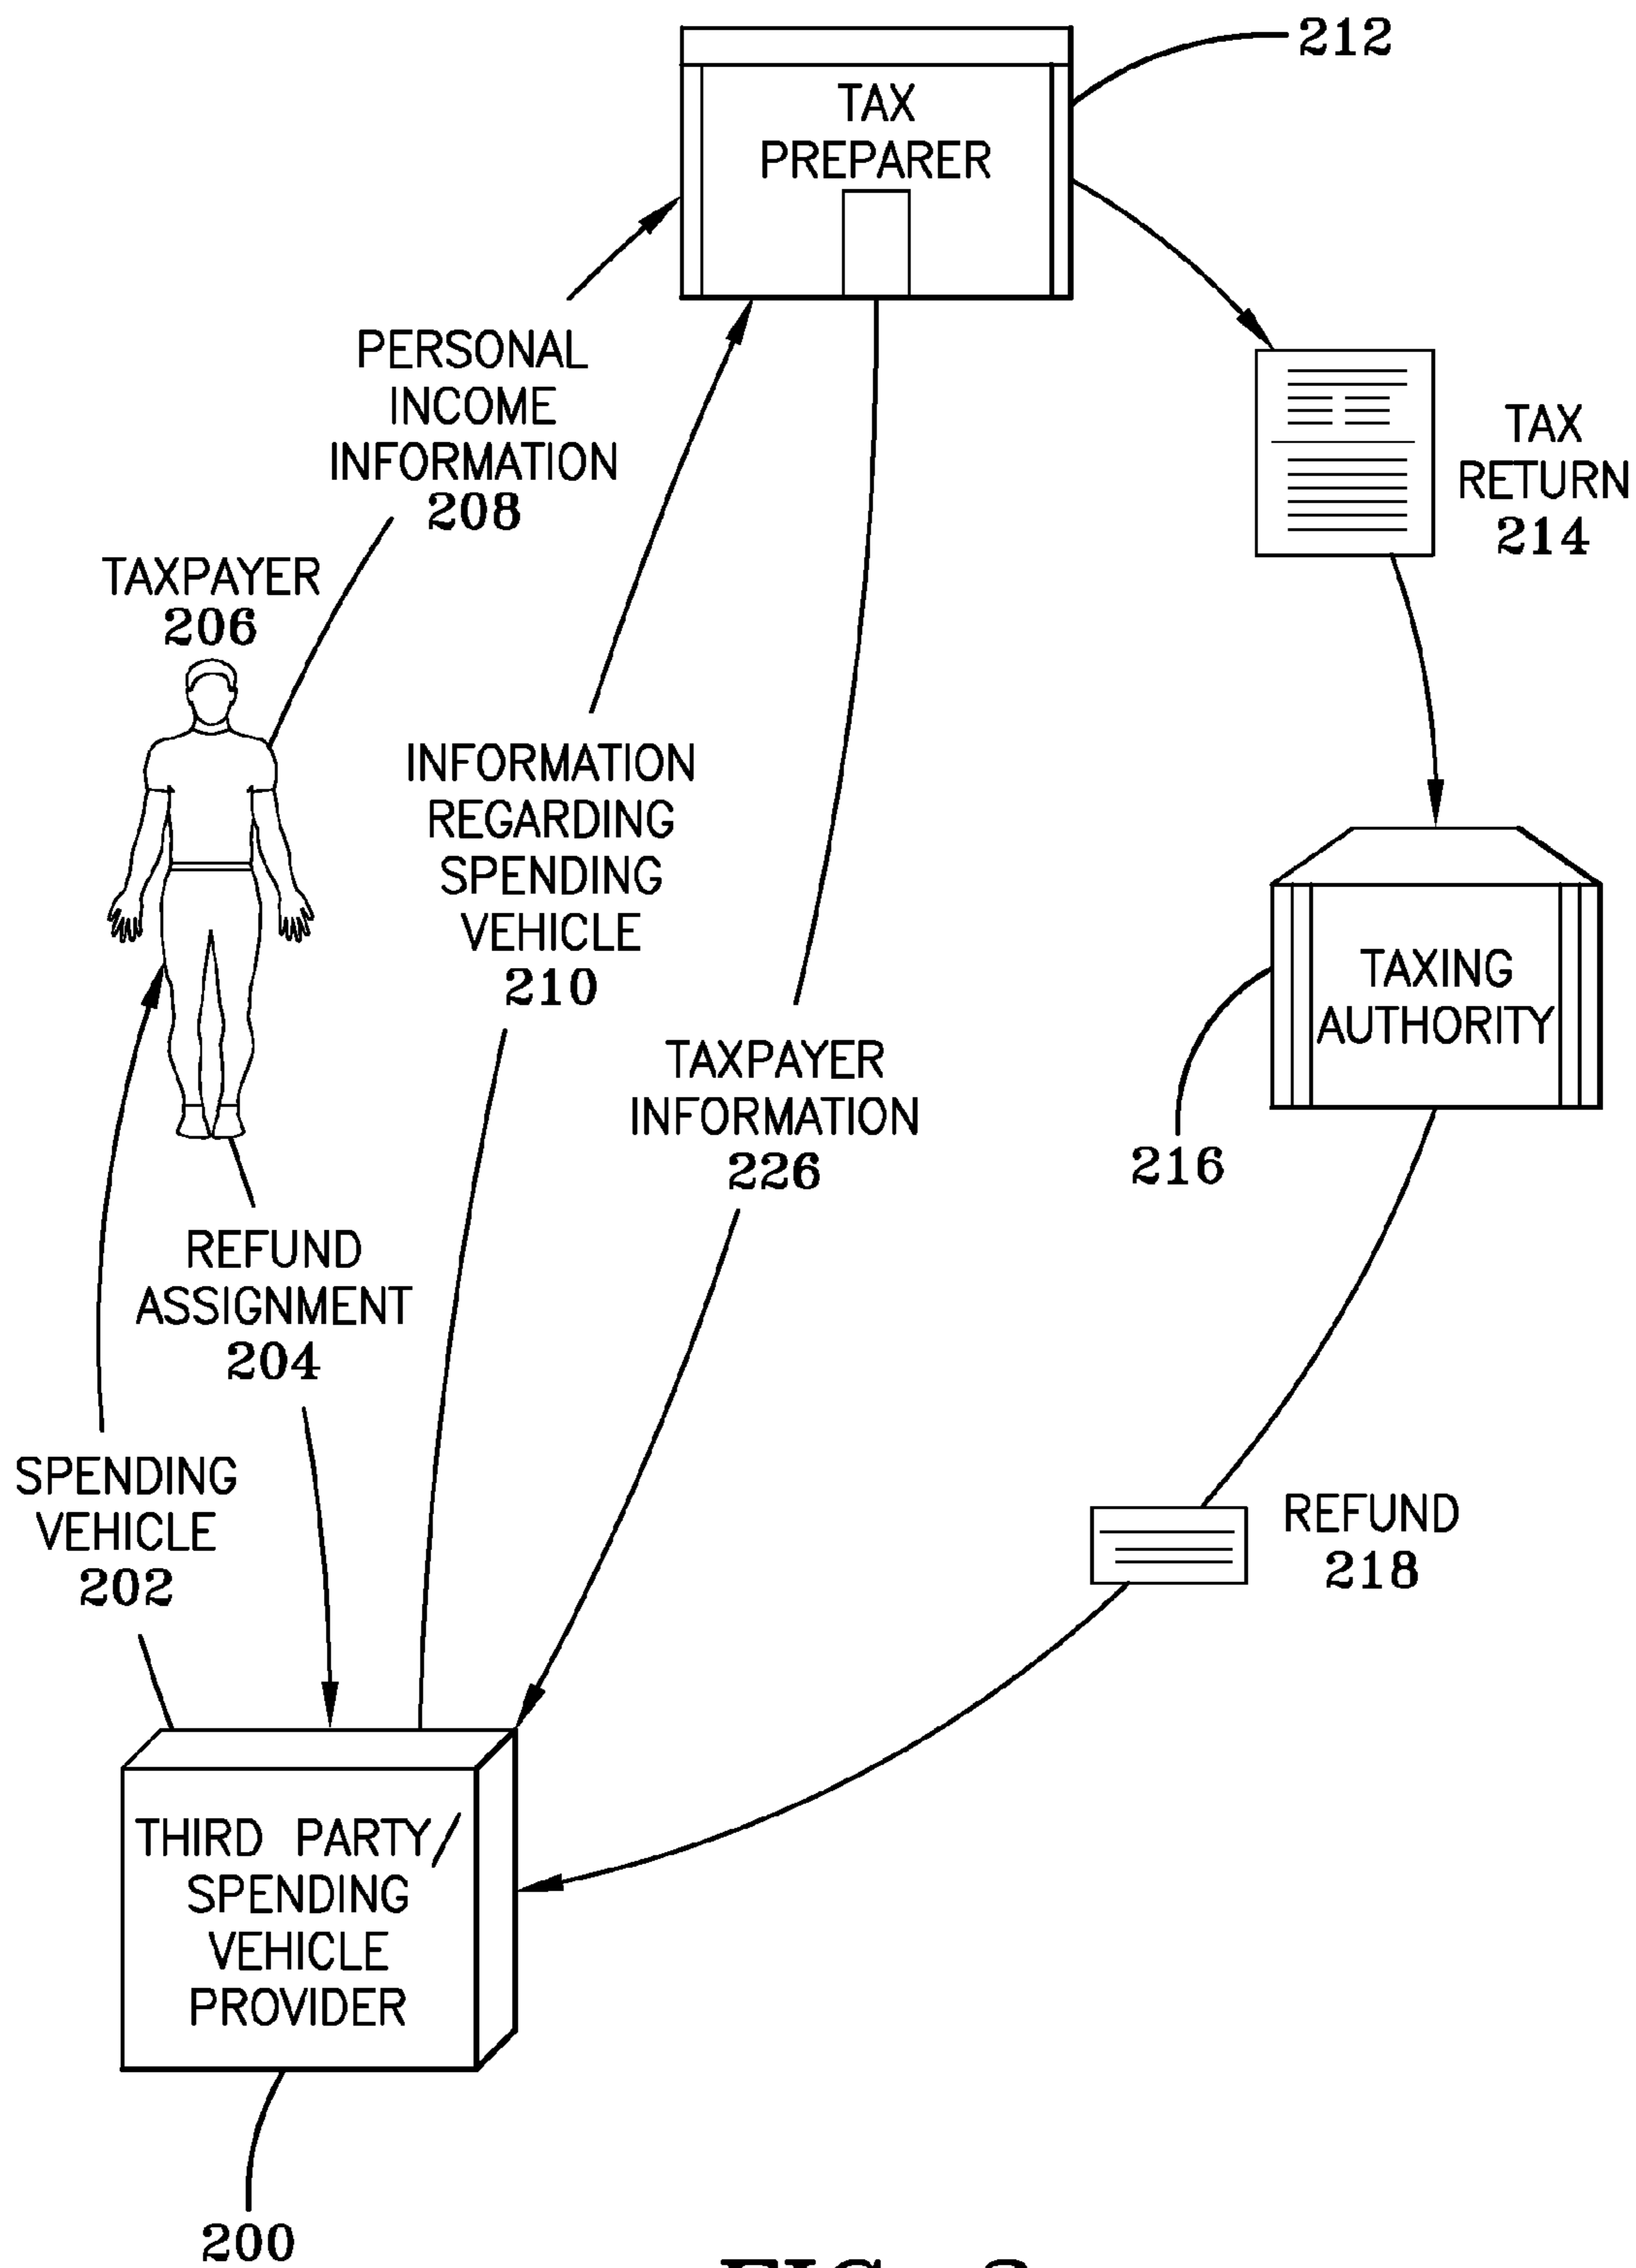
212

TAX PREPARER

PERSONAL INCOME INFORMATION 208

TAX RETURN 214

TAXPAYER 206

INFORMATION REGARDING SPENDING VEHICLE 210

TAXING AUTHORITY

TAXPAYER INFORMATION 226

216

REFUND ASSIGNMENT 204

SPENDING VEHICLE 202

REFUND 218

THIRD PARTY/ SPENDING VEHICLE PROVIDER

200

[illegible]